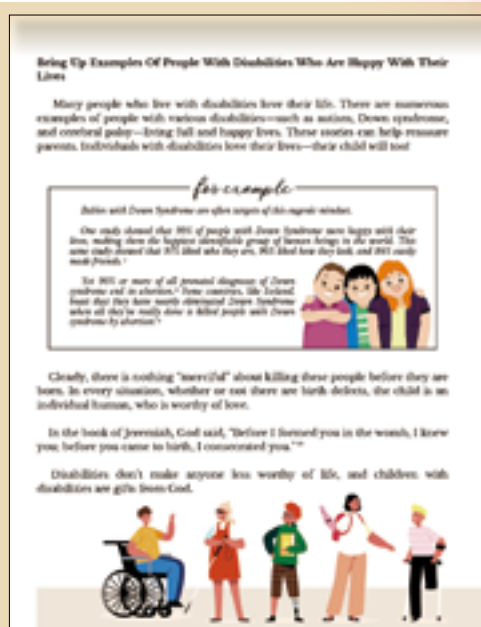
Bring Up Examples Of People With Disabilities Who Are Happy With Their Lives

Many people who live with disabilities love their life. There are numerous examples of people with various disabilities—such as autism, Down syndrome, and cerebral palsy—living full and happy lives. These stories can help reassure parents. Individuals with disabilities love their lives—their child will too!

for example

Babies with Down Syndrome are often targets of this eugenic mindset.

One study showed that 99% of people with Down Syndrome were happy with their lives, making them the happiest identifiable group of human beings in the world. This same study showed that 97% liked who they are, 96% liked how they look, and 99% easily made friends.

Yet 90% or more of all prenatal diagnoses of Down syndrome end in abortion. Some countries, like Iceland, boast that they have nearly eliminated Down Syndrome when all they've really done is killed people with Down syndrome by abortion.

Clearly, there is nothing "merciful" about killing these people before they are born. In every situation, whether or not there are birth defects, the child is an individual human, who is worthy of love.

In the book of Jeremiah, God said, "Before I formed you in the womb, I knew you; before you came to birth, I consecrated you."

Disabilities don't make anyone less worthy of life, and children with disabilities are gifts from God.